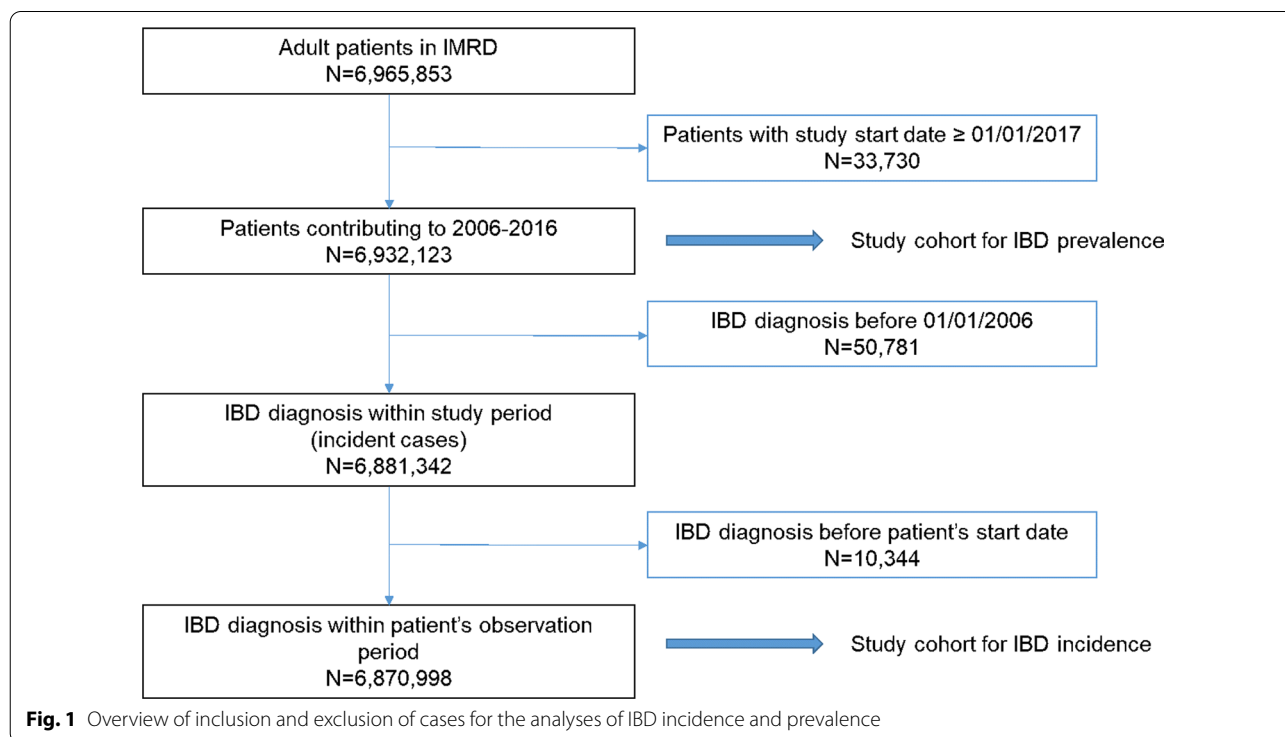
Adult patients in IMRD
N=6,965,853

Patients with study start date ≥ 01/01/2017
N=33,730

Patients contributing to 2006-2016
N=6,932,123

Study cohort for IBD prevalence

IBD diagnosis before 01/01/2006
N=50,781

IBD diagnosis within study period (incident cases)
N=6,881,342

IBD diagnosis before patient's start date
N=10,344

IBD diagnosis within patient's observation period
N=6,870,998

Study cohort for IBD incidence

**Fig. 1** Overview of inclusion and exclusion of cases for the analyses of IBD incidence and prevalence